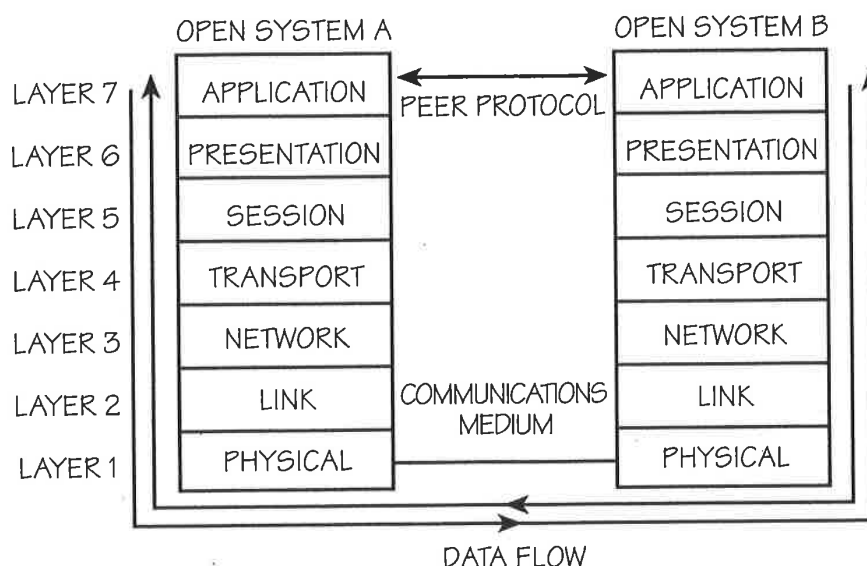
OPEN SYSTEM A

OPEN SYSTEM B

LAYER 7

LAYER 6

LAYER 5

LAYER 4

LAYER 3

LAYER 2

LAYER 1

APPLICATION

PRESENTATION

SESSION

TRANSPORT

NETWORK

LINK

PHYSICAL

PEER PROTOCOL

COMMUNICATIONS MEDIUM

APPLICATION

PRESENTATION

SESSION

TRANSPORT

NETWORK

LINK

PHYSICAL

DATA FLOW